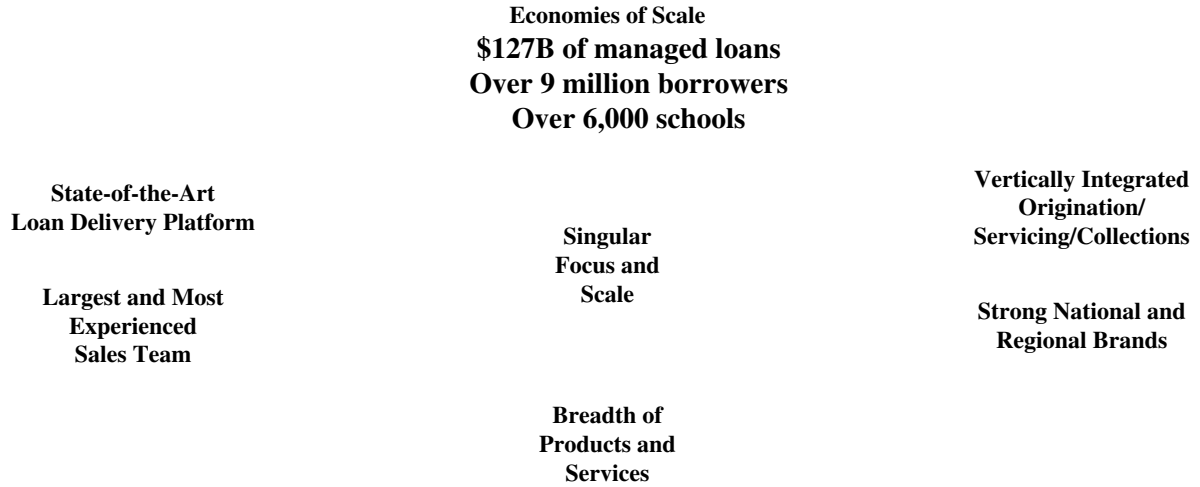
Economies of Scale
\$127B of managed loans
Over 9 million borrowers
Over 6,000 schools

State-of-the-Art Loan Delivery Platform

Largest and Most Experienced Sales Team

Singular Focus and Scale

Vertically Integrated Origination/ Servicing/Collections

Strong National and Regional Brands

Breadth of Products and Services